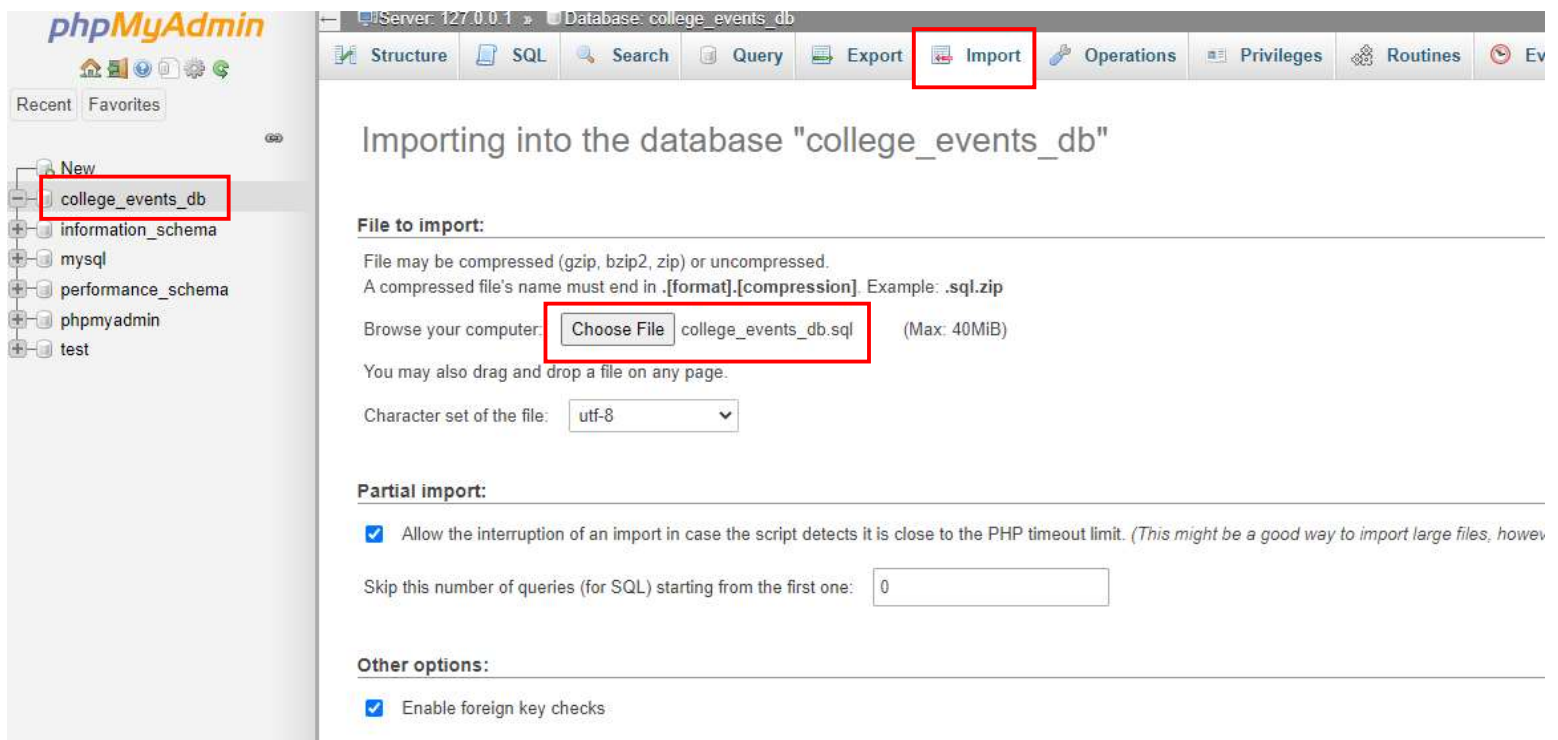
phpMyAdmin

Recent Favorites

New
college_events_db
information_schema
mysql
performance_schema
phpmyadmin
test

Server: 127.0.0.1 » Database: college_events_db

Structure SQL Search Query Export Import Operations Privileges Routines Ev

Importing into the database "college_events_db"

File to import:

File may be compressed (gzip, bzip2, zip) or uncompressed.
A compressed file's name must end in **.[format].[compression]**. Example: **.sql.zip**

Browse your computer: Choose File college_events_db.sql (Max: 40MiB)

You may also drag and drop a file on any page.

Character set of the file: utf-8

Partial import:

Allow the interruption of an import in case the script detects it is close to the PHP timeout limit. *(This might be a good way to import large files, howev*

Skip this number of queries (for SQL) starting from the first one: 0

Other options:

Enable foreign key checks